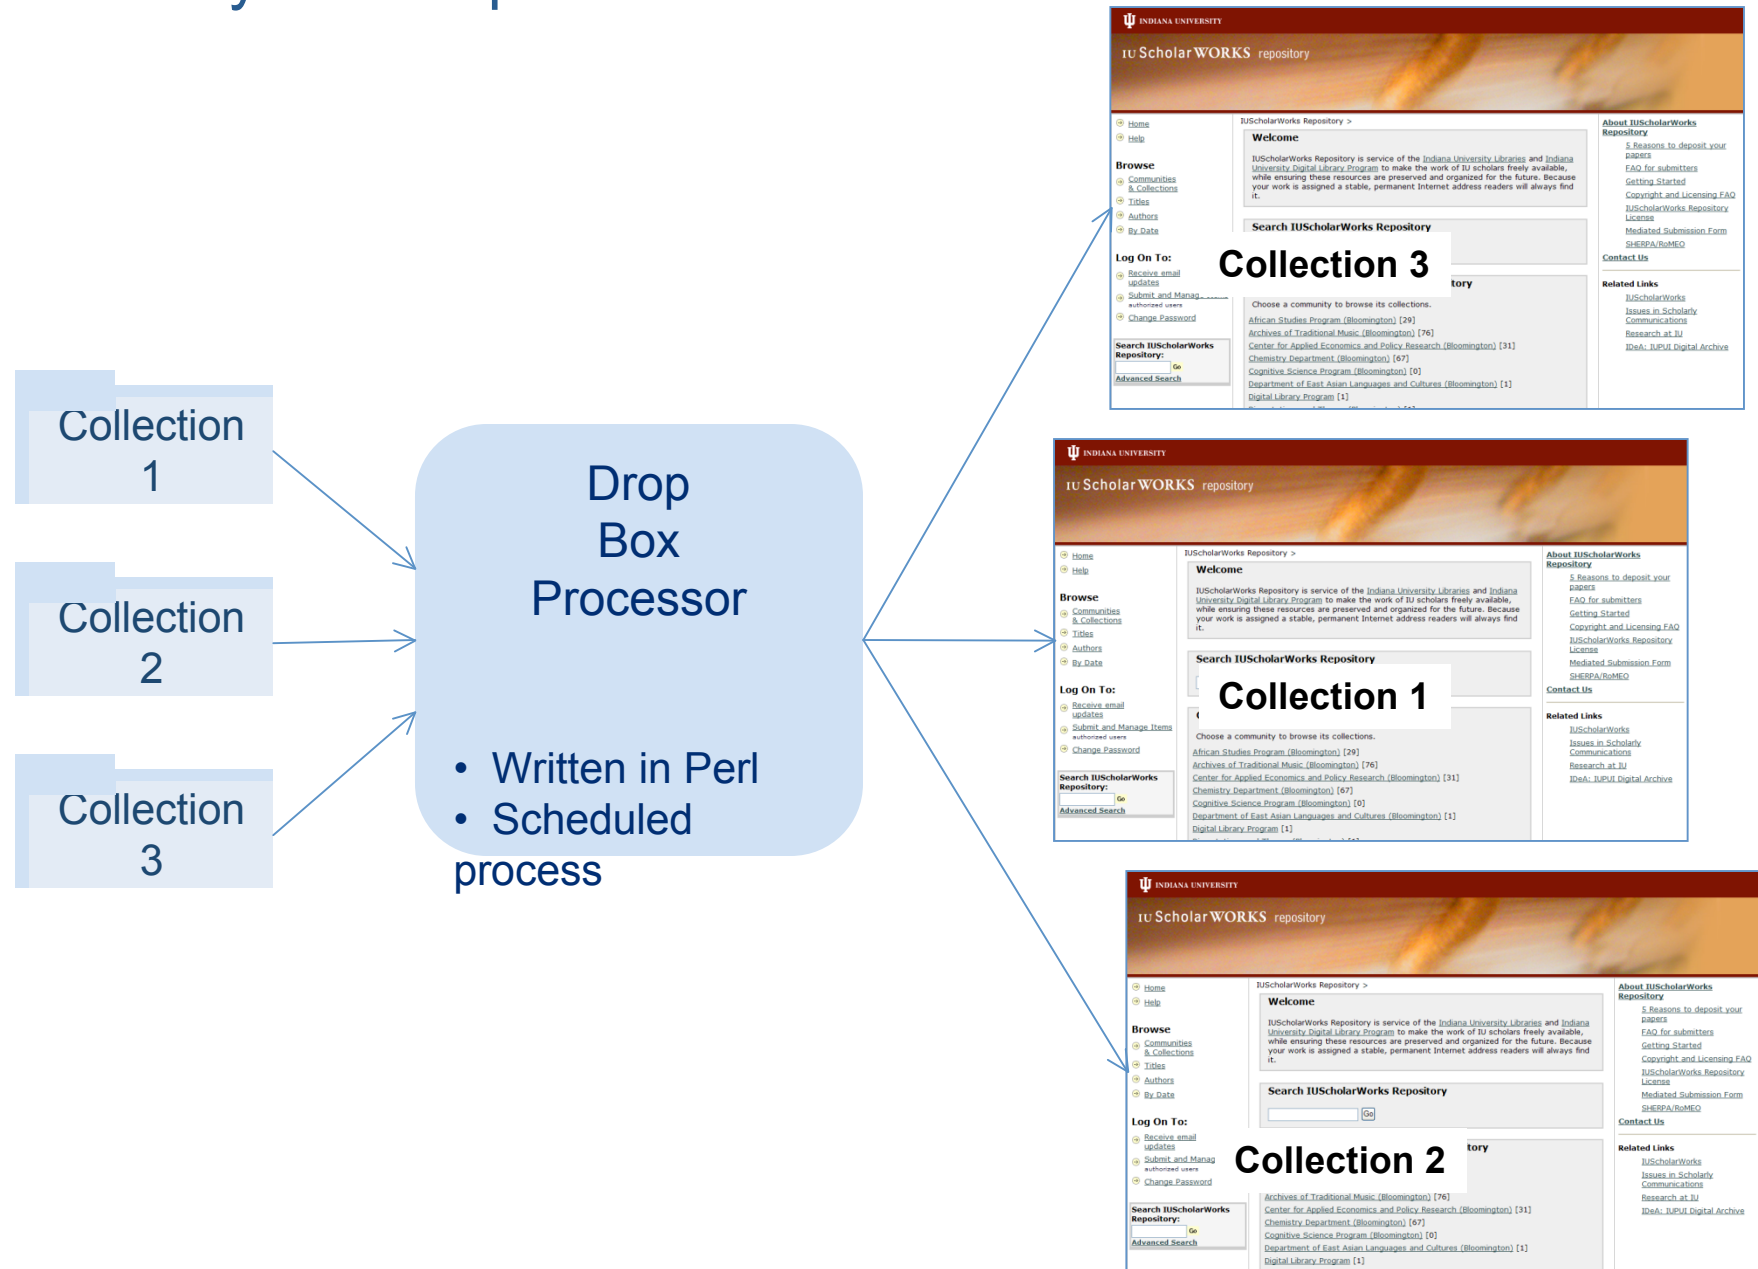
Collection 1

Collection 2

Collection 3

Drop Box Processor

• Written in Perl
• Scheduled process

INDIANA UNIVERSITY
IU ScholarWORKS repository

Home
Help

Browse
Communities & Collections
Titles
Authors
By Date

Log On To:
Receive email updates
Submit and Manage Items authorized users
Change Password

Search IUScholarWorks Repository:
Go
Advanced Search

IUScholarWorks Repository >

Welcome

IUScholarWorks Repository is service of the Indiana University Libraries and Indiana University Digital Library Program to make the work of IU scholars freely available, while ensuring these resources are preserved and organized for the future. Because your work is assigned a stable, permanent Internet address readers will always find it.

Search IUScholarWorks Repository

Collection 3

tory

Choose a community to browse its collections.
African Studies Program (Bloomington) [29]
Archives of Traditional Music (Bloomington) [76]
Center for Applied Economics and Policy Research (Bloomington) [31]
Chemistry Department (Bloomington) [67]
Cognitive Science Program (Bloomington) [0]
Department of East Asian Languages and Cultures (Bloomington) [1]
Digital Library Program [1]

About IUScholarWorks Repository
5 Reasons to deposit your papers
FAQ for submitters
Getting Started
Copyright and Licensing FAQ
IUScholarWorks Repository License
Mediated Submission Form
SHERPA/RoMEO
Contact Us

Related Links
IUScholarWorks
Issues in Scholarly Communications
Research at IU
IDeA: IUPUI Digital Archive

INDIANA UNIVERSITY
IU ScholarWORKS repository

Collection 1

INDIANA UNIVERSITY
IU ScholarWORKS repository

Collection 2